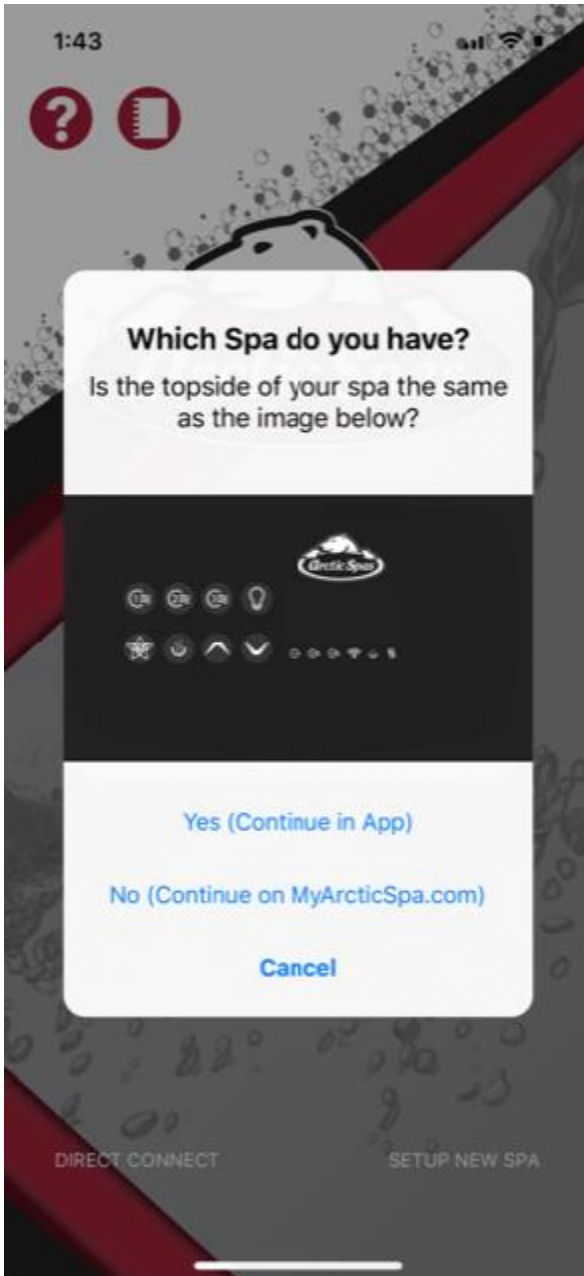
1:43

?

Which Spa do you have?

Is the topside of your spa the same as the image below?

Arctic Spas

1 2 3

Yes (Continue in App)

No (Continue on MyArcticSpa.com)

Cancel

DIRECT CONNECT

SETUP NEW SPA